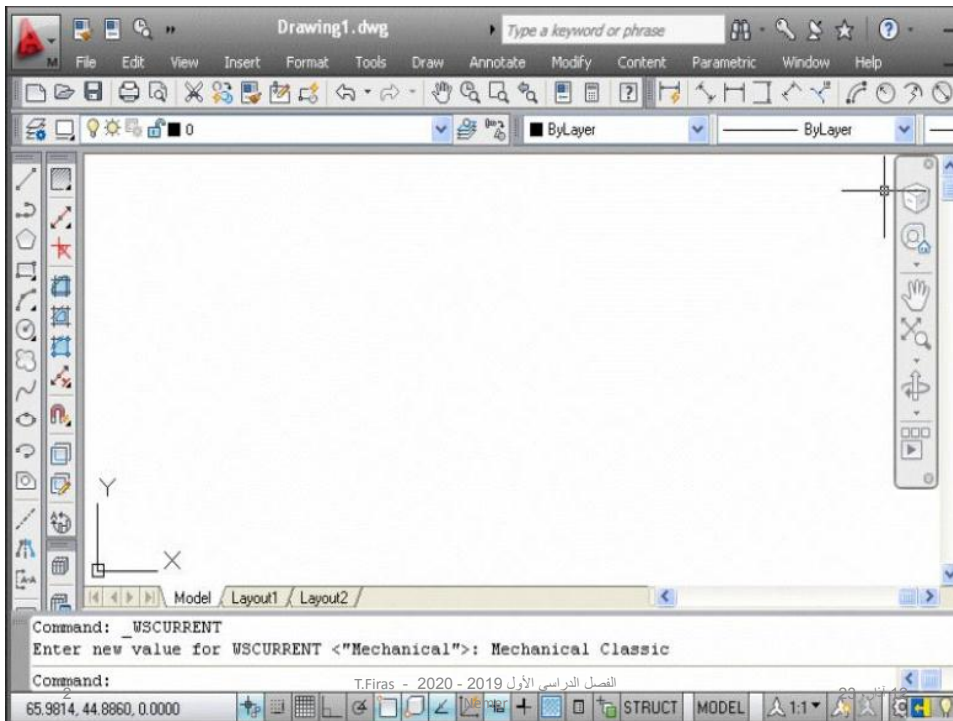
Drawing1.dwg
Type a keyword or phrase
File Edit View Insert Format Tools Draw Annotate Modify Content Parametric Window Help
0
ByLayer
ByLayer
Y
X
Model Layout1 Layout2
Command: _WSCURRENT
Enter new value for WSCURRENT <"Mechanical">: Mechanical Classic
Command:
2
T.Firas - 2020 - 2019 الفصل الدراسي الأول
65.9814, 44.8860, 0.0000
STRUCT MODEL 1:1